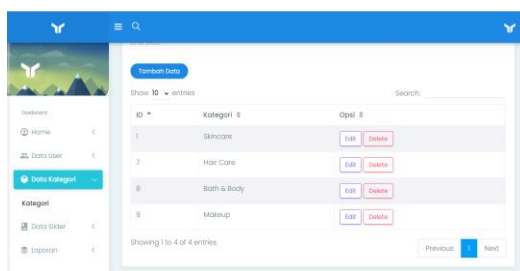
Dashboard

Home

Data User

Data Kategori

Kategori

Data Slider

Laporan

Tambah Data

Show 10 entries

Search:

| ID | Kategori | Opsi |
|---|---|---|
| 1 | Skincare | Edit Delete |
| 7 | Hair Care | Edit Delete |
| 8 | Bath & Body | Edit Delete |
| 9 | Makeup | Edit Delete |

Showing 1 to 4 of 4 entries

Previous 1 Next